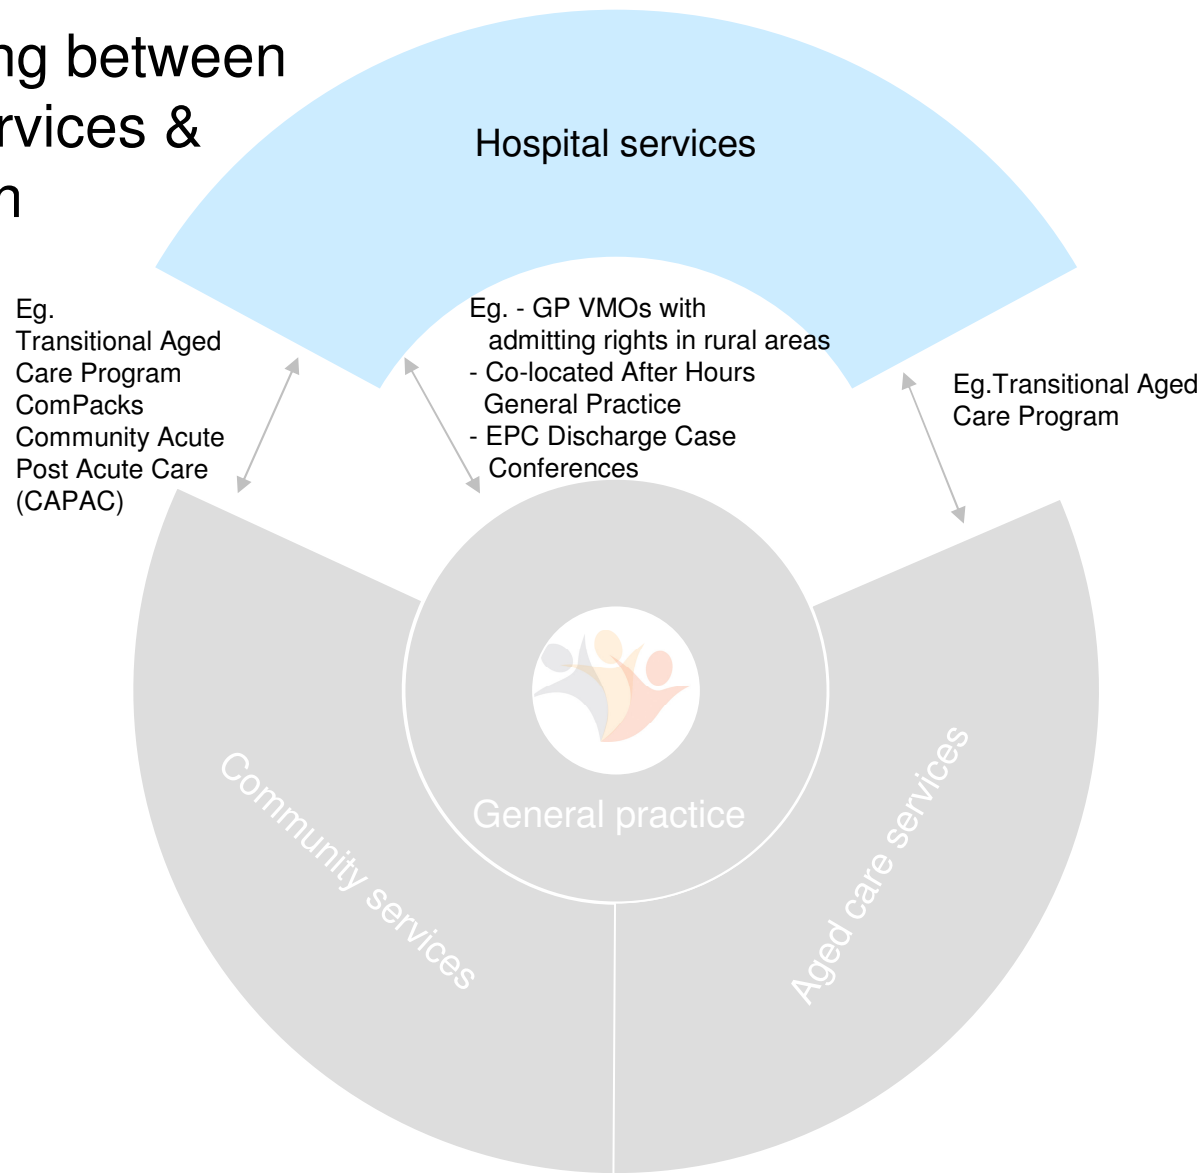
ng between
rvices &
n

Hospital services

Eg.
Transitional Aged Care Program
ComPacks
Community Acute Post Acute Care (CAPAC)

Eg. - GP VMOs with admitting rights in rural areas
- Co-located After Hours General Practice
- EPC Discharge Case Conferences

Eg.Transitional Aged Care Program

General practice

Community services

Aged care services